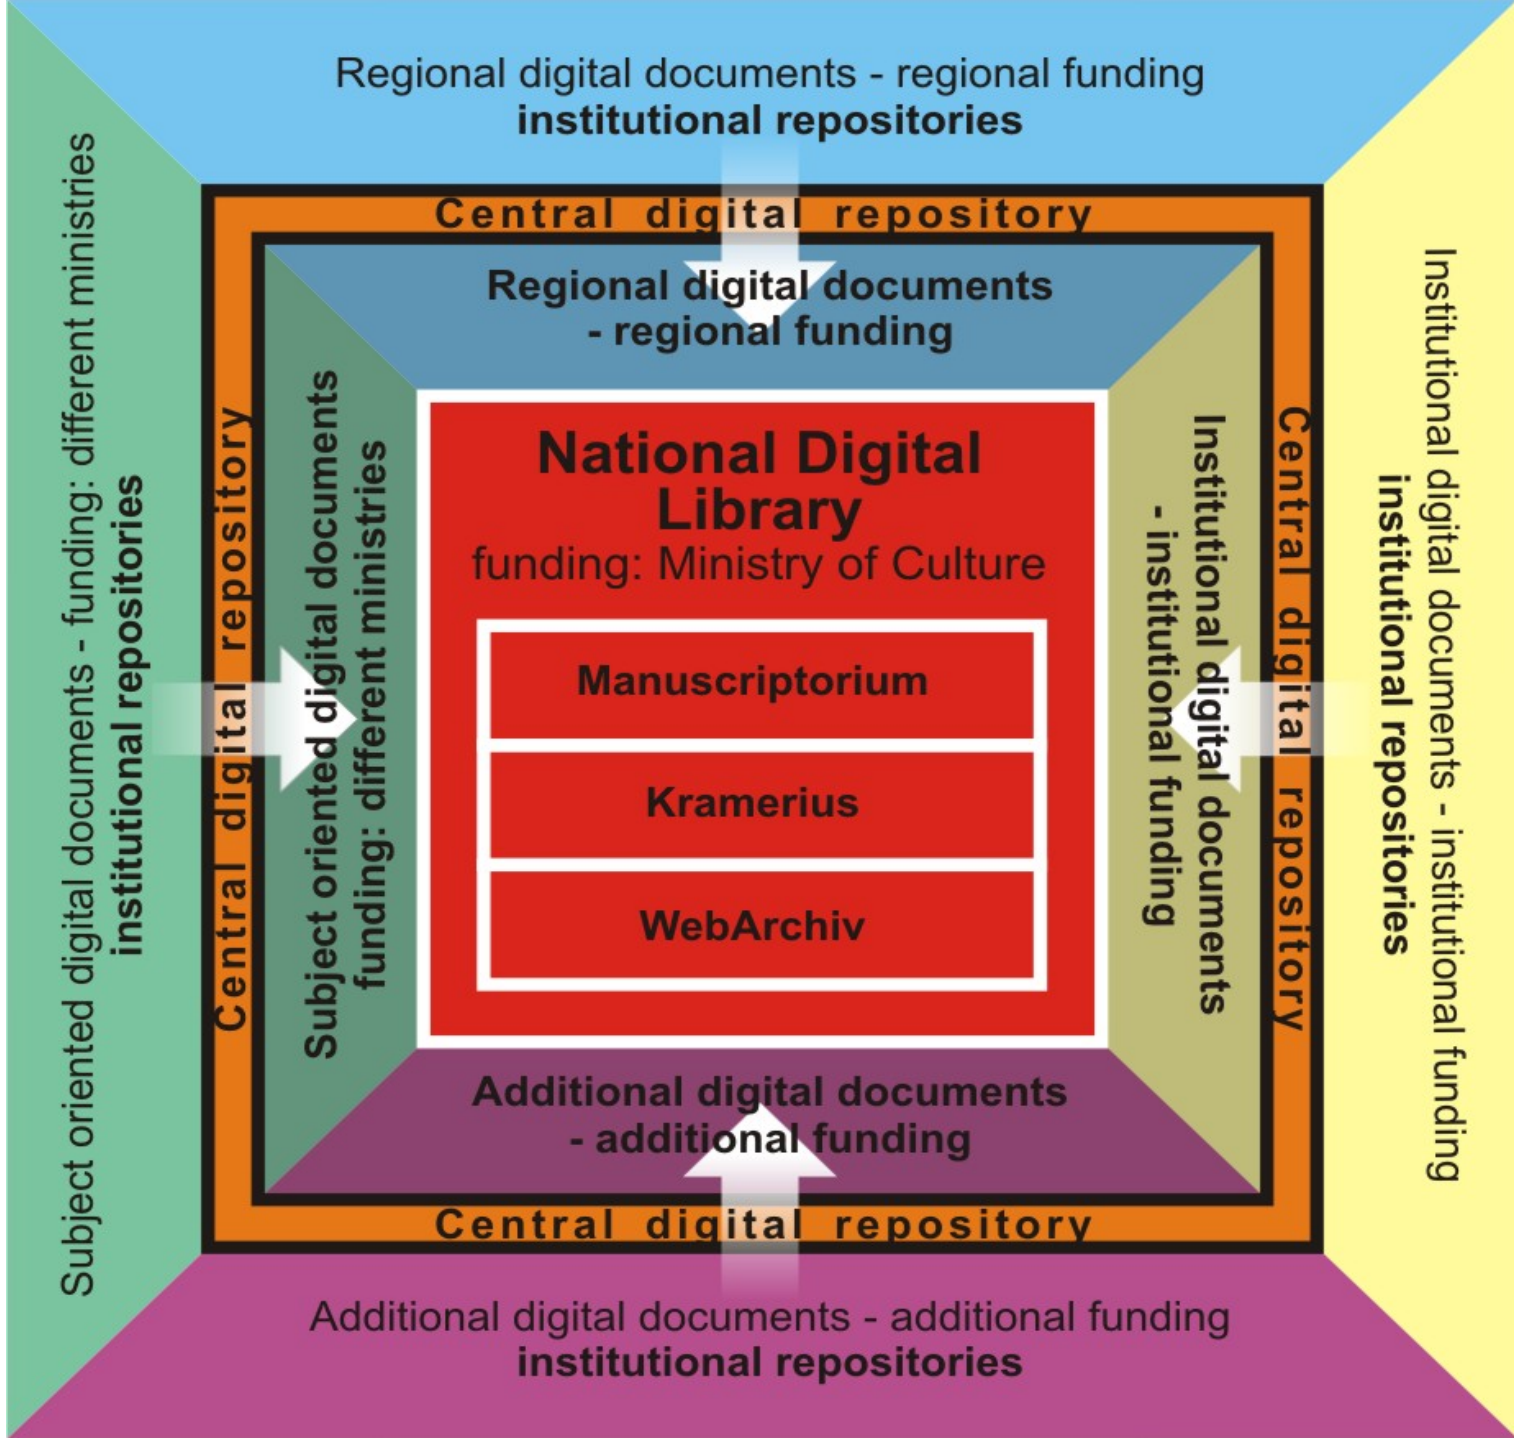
Regional digital documents - regional funding
institutional repositories

Central digital repository

Regional digital documents
- regional funding

Subject oriented digital documents - funding: different ministries
institutional repositories

Central digital repository

Subject oriented digital documents
funding: different ministries

National Digital Library
funding: Ministry of Culture

Manuscriptorium

Kramerius

WebArchiv

Institutional digital documents
- institutional funding

Central digital repository

Institutional digital documents - institutional funding
institutional repositories

Additional digital documents
- additional funding

Central digital repository

Additional digital documents - additional funding
institutional repositories